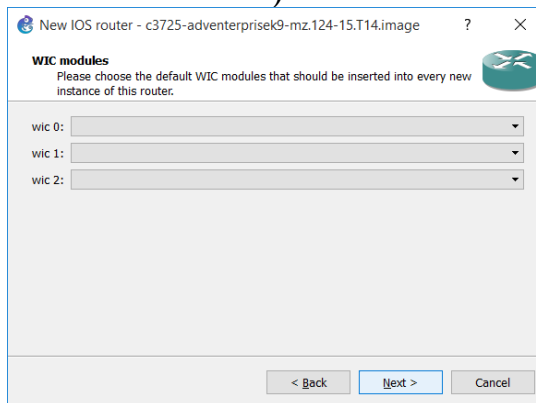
New IOS router - c3725-adventerprisek9-mz.124-15.T14.image ? ×

WIC modules
Please choose the default WIC modules that should be inserted into every new instance of this router.

wic 0:
wic 1:
wic 2:

< Back Next > Cancel